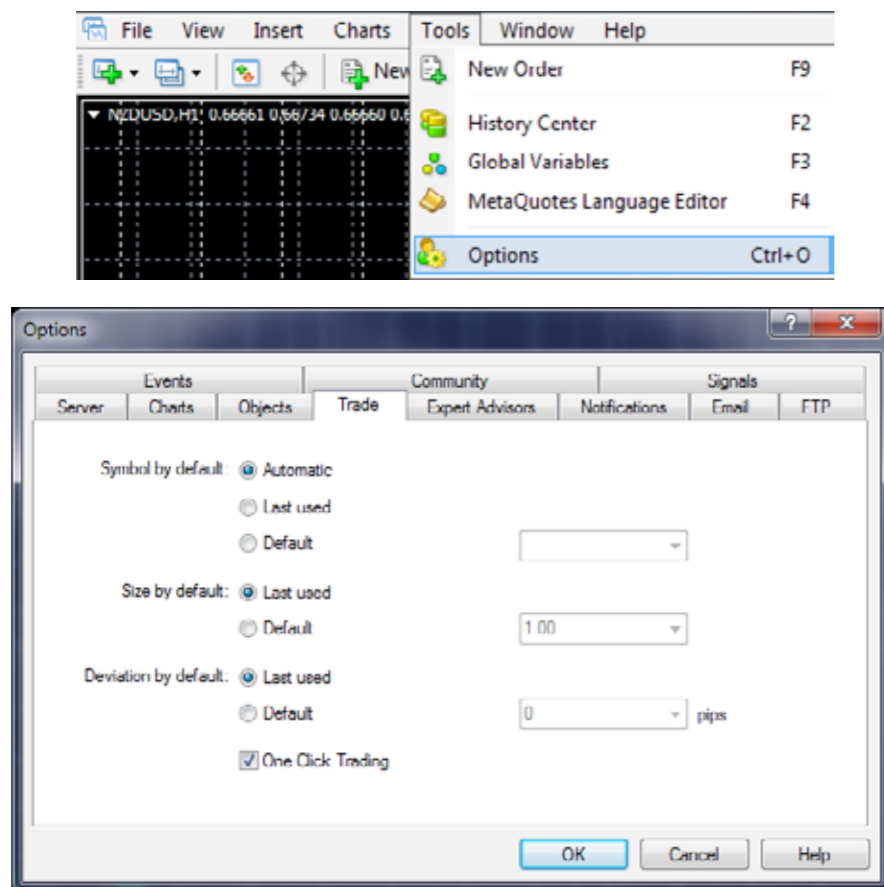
File View Insert Charts Tools Window Help

New

NZDUSD,H1 0.66661 0.66734 0.66660 0.6

New Order F9

History Center F2

Global Variables F3

MetaQuotes Language Editor F4

Options Ctrl+O

Options

?

Events Community Signals

Server Charts Objects Trade Expert Advisors Notifications Email FTP

Symbol by default: Automatic

Last used

Default

Size by default: Last used

Default 1.00

Deviation by default: Last used

Default 0 pips

One Click Trading

OK Cancel Help